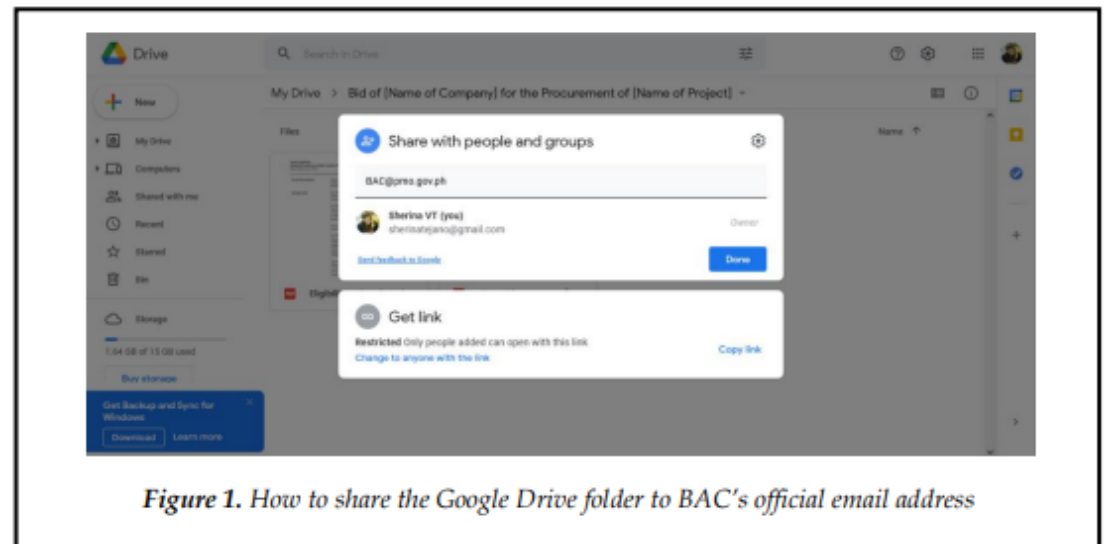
Drive

Search in Drive

New

My Drive

Computers

Shared with me

Recent

Starred

Bin

Storage

1.64 GB of 15 GB used

Buy storage

Get Backup and Sync for Windows

Download Learn more

My Drive > Bid of [Name of Company] for the Procurement of [Name of Project]

Files

Name ↑

Share with people and groups

BAC@pms.gov.ph

Sherina VT (you)
sherinatejano@gmail.com

Owner

Send feedback to Google

Done

Get link

Restricted Only people added can open with this link
Change to anyone with the link

Copy link

Eligibil

**Figure 1.** *How to share the Google Drive folder to BAC's official email address*